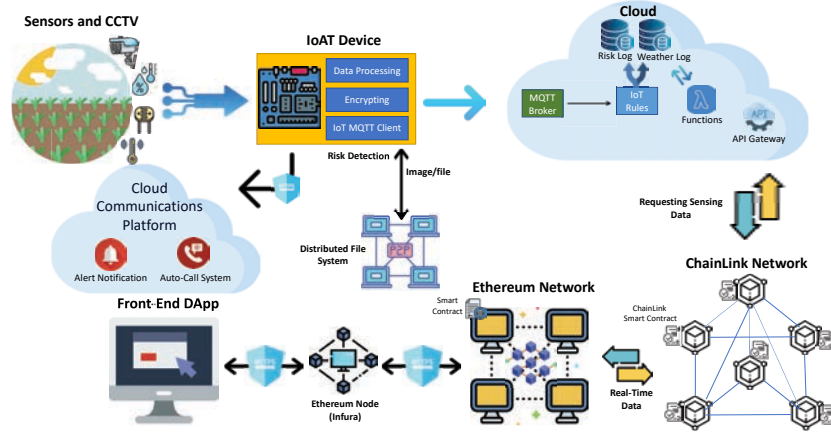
Sensors and CCTV

IoAT Device

Data Processing

Encrypting

IoT MQTT Client

Cloud

Risk Log

Weather Log

MQTT Broker

IoT Rules

Functions

API

API Gateway

Risk Detection

Image/file

HTTPS

Cloud Communications Platform

Alert Notification

Auto-Call System

P2P

Distributed File System

Requesting Sensing Data

ChainLink Network

Front-End DApp

Ethereum Network

Smart Contract

ChainLink Smart Contract

HTTPS

HTTPS

Ethereum Node (Infura)

Real-Time Data